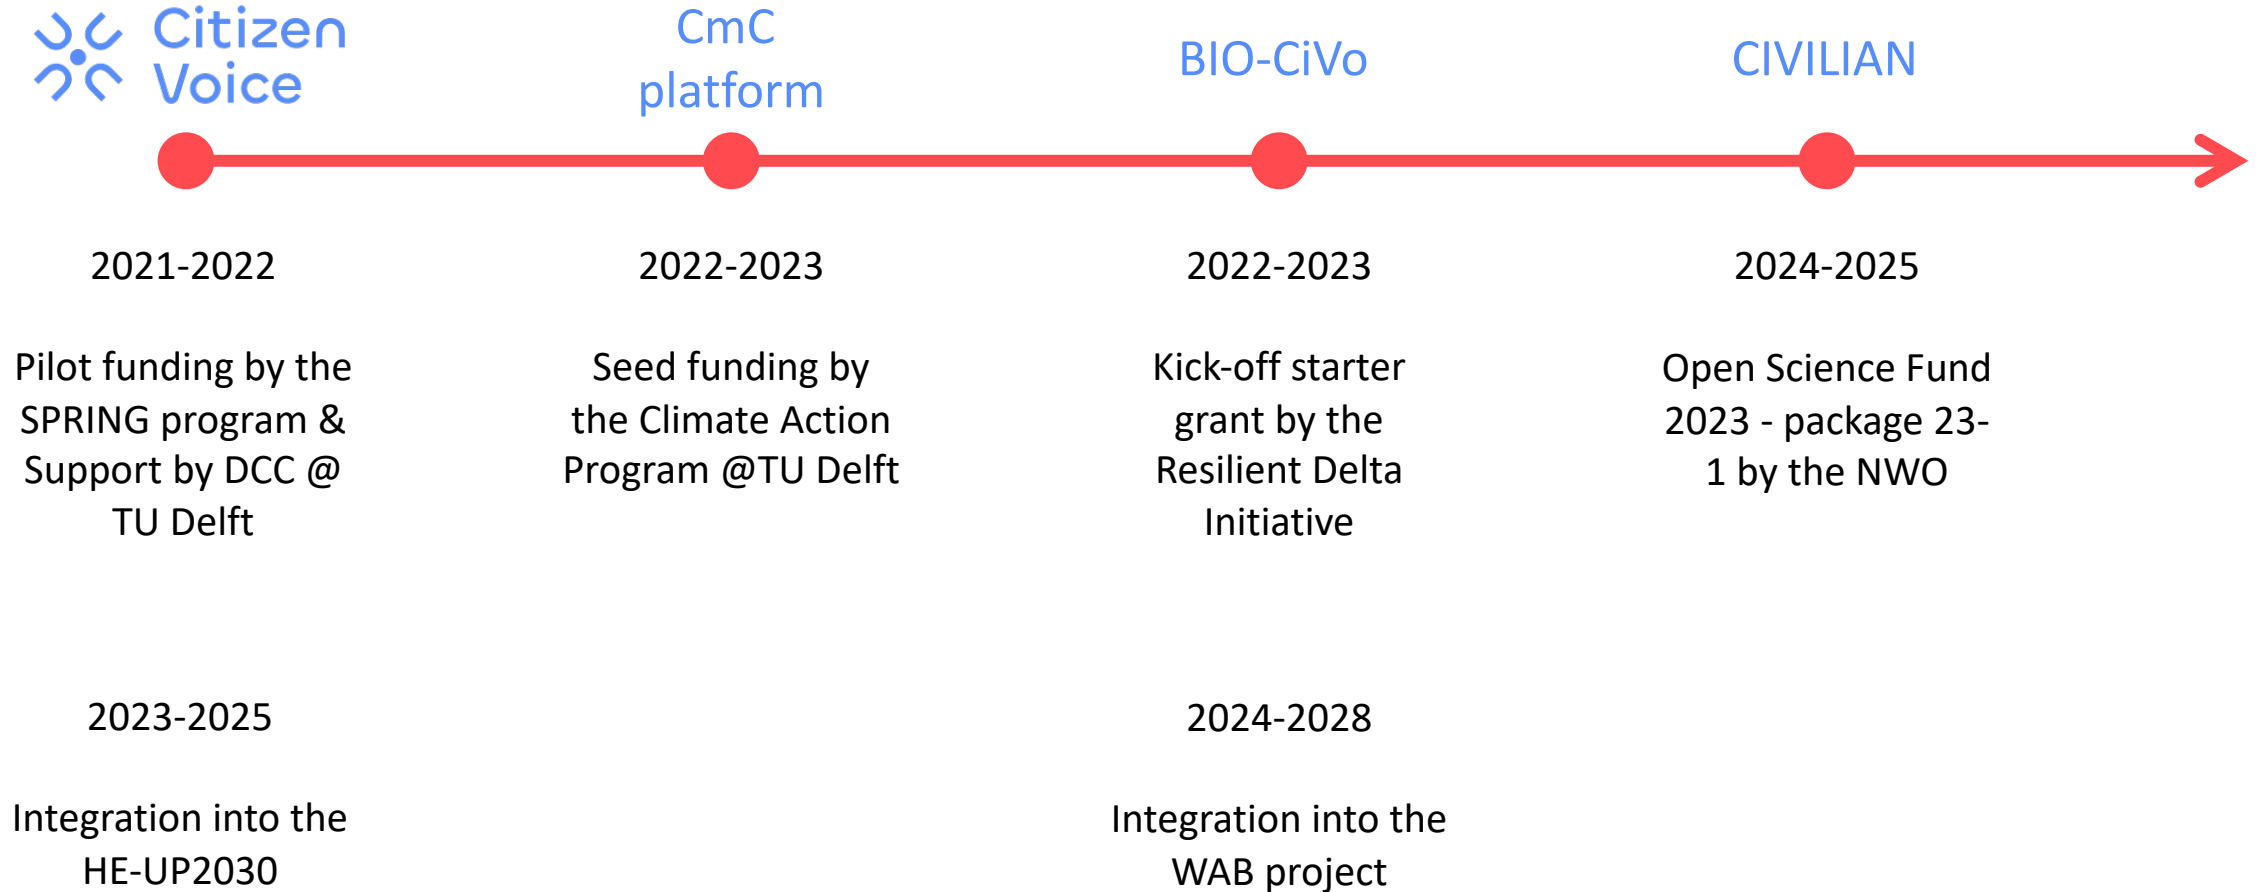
Citizen Voice

CmC platform

BIO-CiVo

CIVILIAN

2021-2022

Pilot funding by the SPRING program & Support by DCC @ TU Delft

2022-2023

Seed funding by the Climate Action Program @TU Delft

2022-2023

Kick-off starter grant by the Resilient Delta Initiative

2024-2025

Open Science Fund 2023 - package 23-1 by the NWO

2023-2025

Integration into the HE-UP2030

2024-2028

Integration into the WAB project